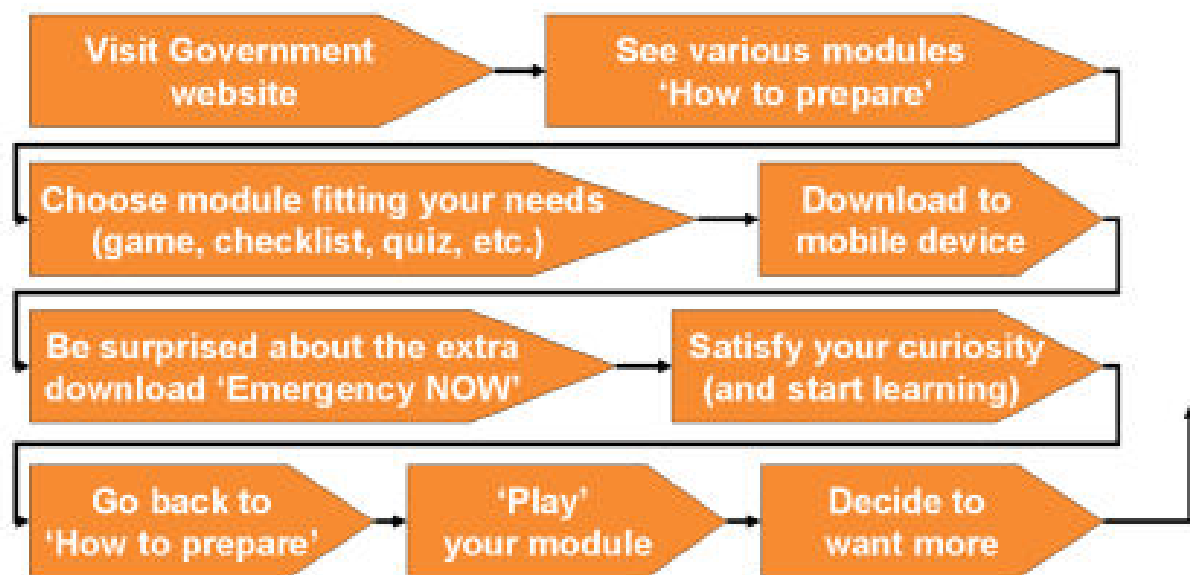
Visit Government website

See various modules 'How to prepare'

Choose module fitting your needs (game, checklist, quiz, etc.)

Download to mobile device

Be surprised about the extra download 'Emergency NOW'

Satisfy your curiosity (and start learning)

Go back to 'How to prepare'

'Play' your module

Decide to want more